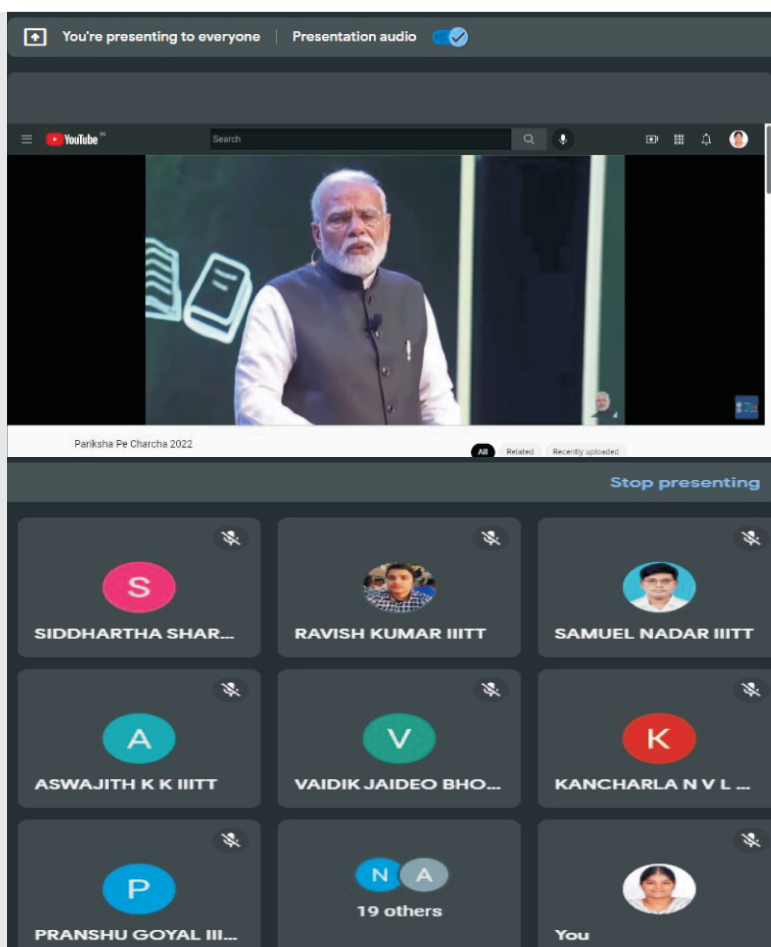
You're presenting to everyone | Presentation audio

YouTube IN

Search

Pariksha Pe Charcha 2022

All Related Recently uploaded

Stop presenting

S
SIDDHARTHA SHAR...

RAVISH KUMAR IIITT

SAMUEL NADAR IIITT

A
ASWAJITH K K IIITT

V
VAIDIK JAIDEO BHO...

K
KANCHARLA N V L ...

P
PRANSHU GOYAL III...

N A
19 others

You